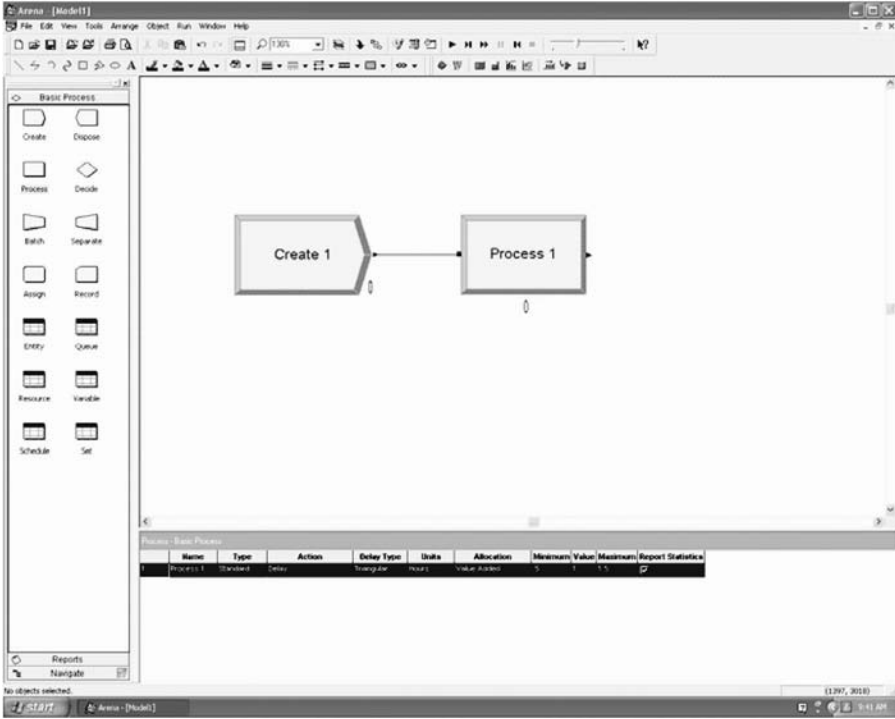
Arena - [Model1]

File Edit View Tools Arrange Object Run Window Help

130%

Basic Process

Create Dispose

Process Decide

Batch Separate

Assign Record

Entity Queue

Resource Variable

Schedule Set

Reports

Navigate

Create 1

0

Process 1

0

Process - Basic Process

| | Name | Type | Action | Delay Type | Units | Allocation | Minimum | Value | Maximum | Report Statistics |
|---|---|---|---|---|---|---|---|---|---|---|
| 1 | Process 1 | Standard | Delay | Triangular | Hours | Value Added | .5 | 1 | 1.5 | ☑ |

No objects selected.

(1397, 3018)

start

Arena - [Model1]

9:41 AM